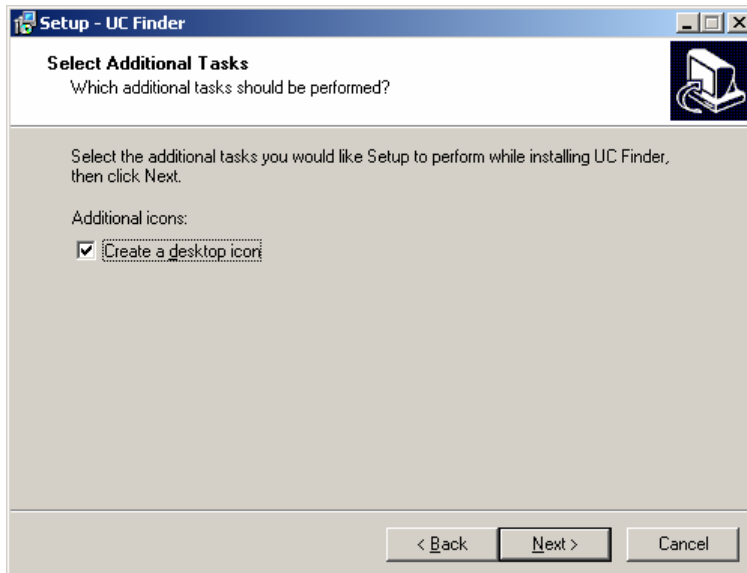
Setup - UC Finder

Select Additional Tasks
Which additional tasks should be performed?

Select the additional tasks you would like Setup to perform while installing UC Finder, then click Next.

Additional icons:

☑ Create a desktop icon

< Back | Next > | Cancel